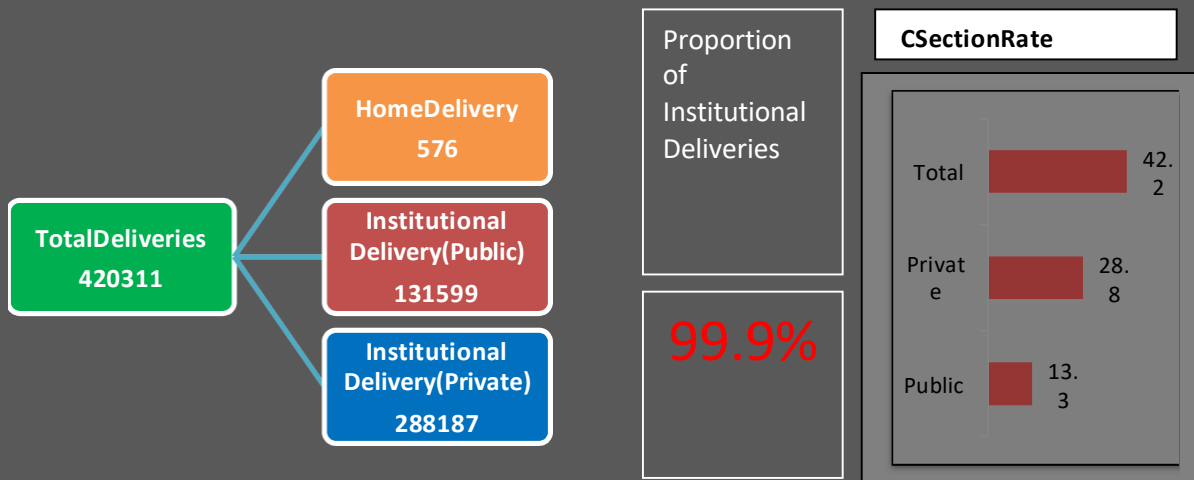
TotalDeliveries
420311

HomeDelivery
576

Institutional Delivery(Public)
131599

Institutional Delivery(Private)
288187

Proportion of Institutional Deliveries

99.9%

CSectionRate

Total 42.2

Private 28.8

Public 13.3